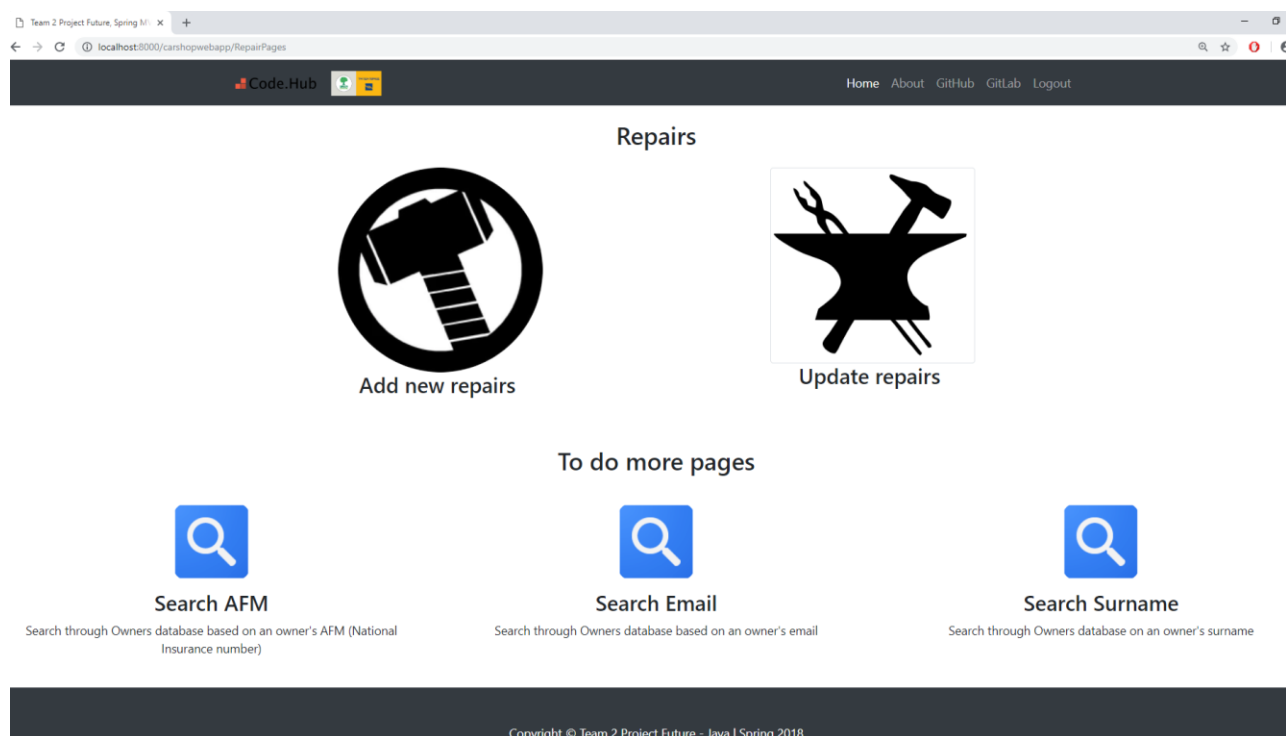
Team 2 Project Future, Spring M ×

localhost:8000/carshopwebapp/RepairPages

Code.Hub

Home About GitHub GitLab Logout

Repairs

Add new repairs

Update repairs

To do more pages

Search AFM

Search through Owners database based on an owner's AFM (National Insurance number)

Search Email

Search through Owners database based on an owner's email

Search Surname

Search through Owners database on an owner's surname

Copyright © Team 2 Project Future - Java | Spring 2018